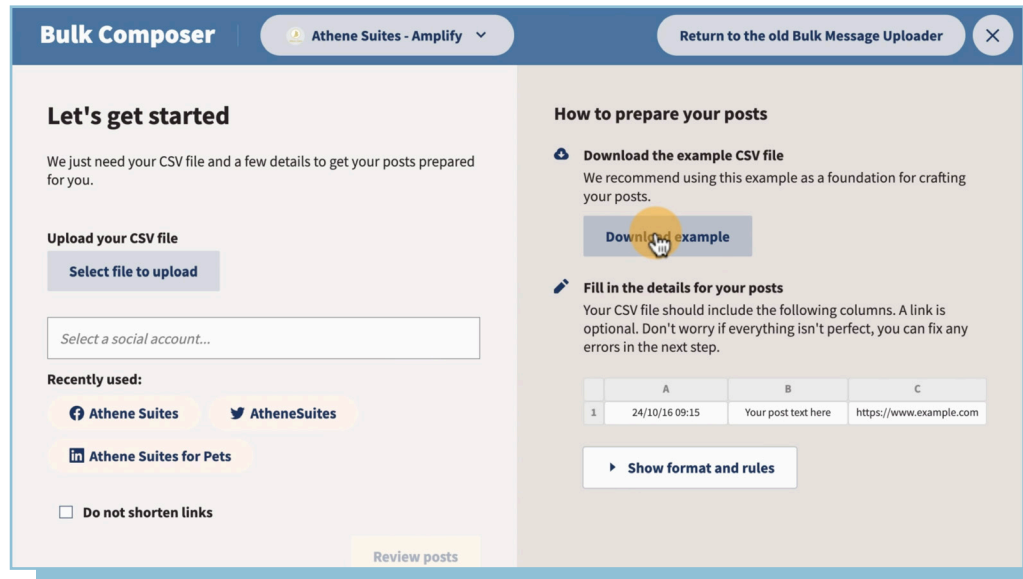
Bulk Composer

Athene Suites - Amplify

Return to the old Bulk Message Uploader

Let's get started

We just need your CSV file and a few details to get your posts prepared for you.

Upload your CSV file

Select file to upload

Select a social account...

Recently used:

Athene Suites

AtheneSuites

Athene Suites for Pets

Do not shorten links

Review posts

How to prepare your posts

Download the example CSV file

We recommend using this example as a foundation for crafting your posts.

Download example

Fill in the details for your posts

Your CSV file should include the following columns. A link is optional. Don't worry if everything isn't perfect, you can fix any errors in the next step.

| | A | B | C |
|---|---|---|---|
| 1 | 24/10/16 09:15 | Your post text here | https://www.example.com |

Show format and rules